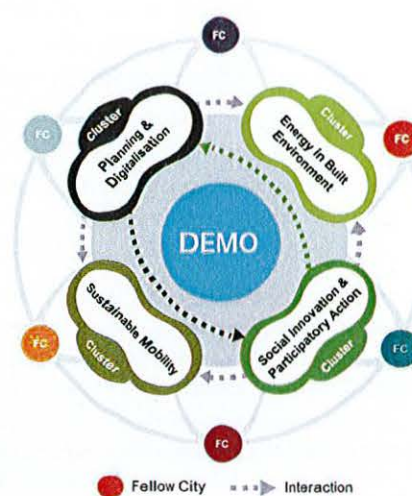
FC

Cluster
Planning & Digitalisation

Cluster
Energy in Built Environment

FC

FC

DEMO

Cluster
Sustainable Mobility

Cluster
Social Innovation & Participatory Action

FC

FC

FC

Fellow City
Interaction